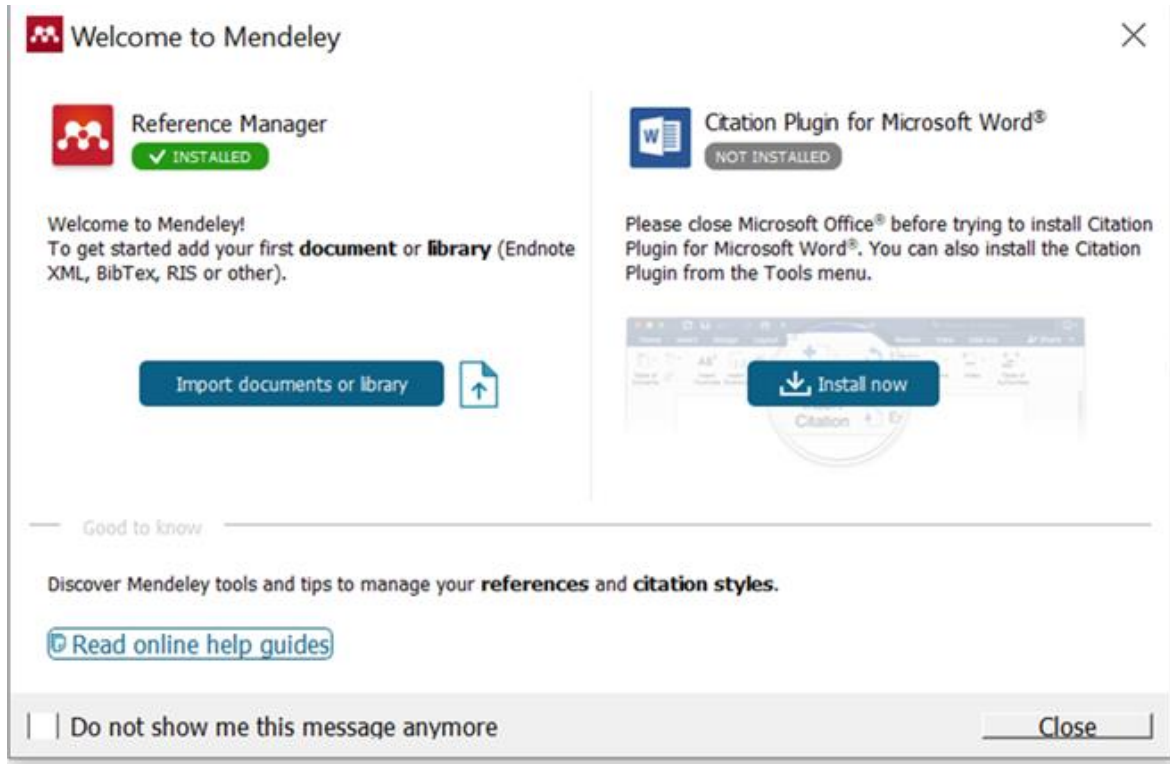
Welcome to Mendeley

Reference Manager
INSTALLED

Citation Plugin for Microsoft Word®
NOT INSTALLED

Welcome to Mendeley!
To get started add your first **document** or **library** (Endnote XML, BibTex, RIS or other).

Import documents or library

Please close Microsoft Office® before trying to install Citation Plugin for Microsoft Word®. You can also install the Citation Plugin from the Tools menu.

Install now

Citation

Good to know

Discover Mendeley tools and tips to manage your **references** and **citation styles**.

Read online help guides

Do not show me this message anymore

Close